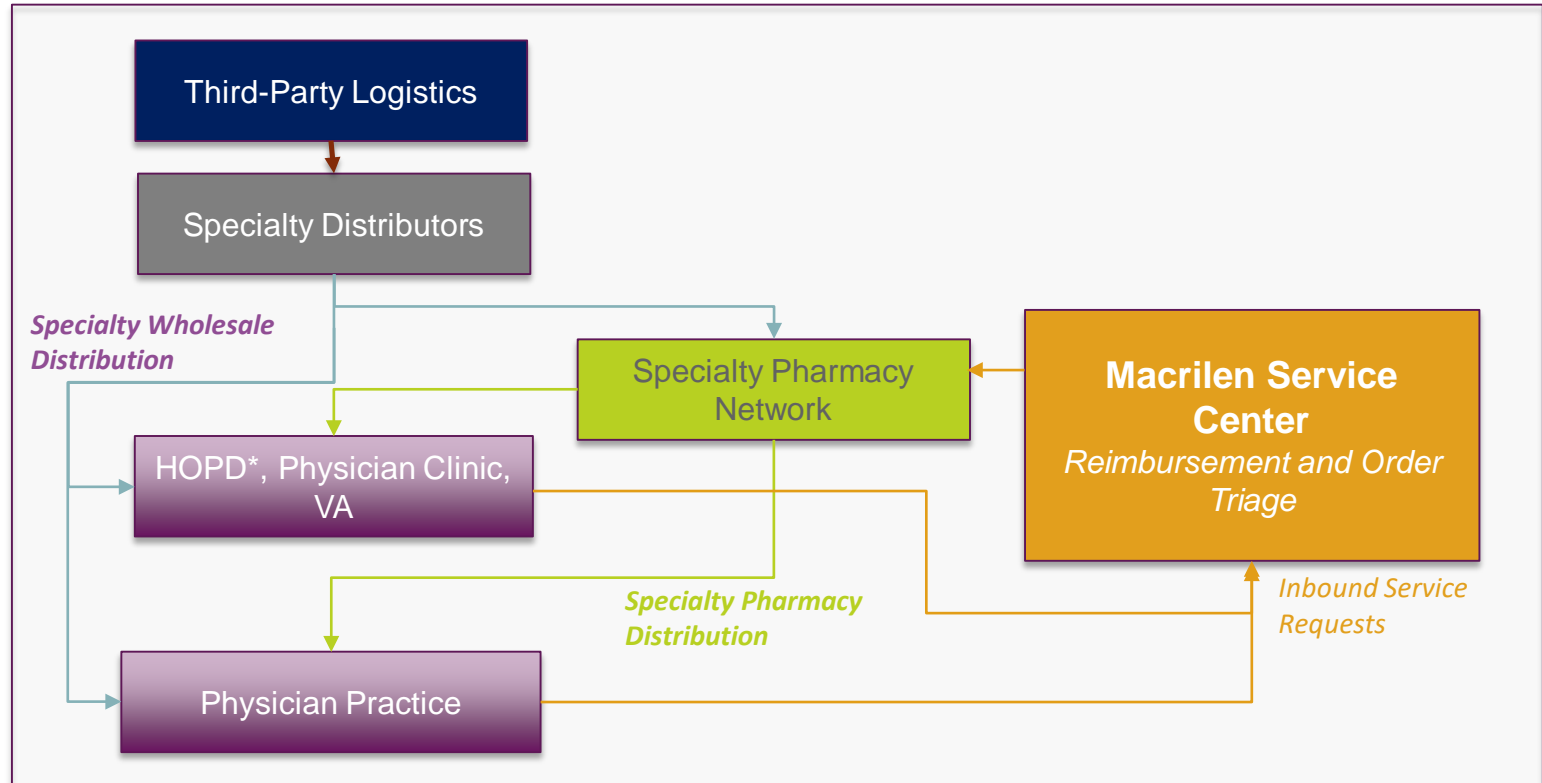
Third-Party Logistics

Specialty Distributors

Specialty Wholesale Distribution

Specialty Pharmacy Network

Macrilen Service Center
Reimbursement and Order Triage

HOPD*, Physician Clinic, VA

Specialty Pharmacy Distribution

Inbound Service Requests

Physician Practice